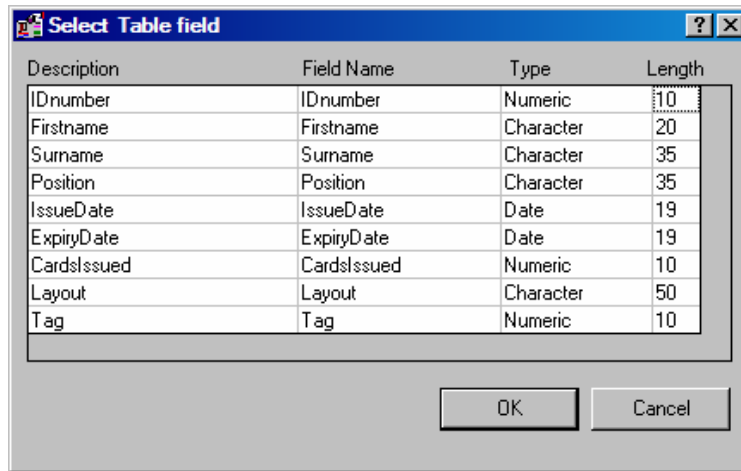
Select Table field

?

| Description | Field Name | Type | Length |
|---|---|---|---|
| IDnumber | IDnumber | Numeric | 10 |
| Firstname | Firstname | Character | 20 |
| Surname | Surname | Character | 35 |
| Position | Position | Character | 35 |
| IssueDate | IssueDate | Date | 19 |
| ExpiryDate | ExpiryDate | Date | 19 |
| CardsIssued | CardsIssued | Numeric | 10 |
| Layout | Layout | Character | 50 |
| Tag | Tag | Numeric | 10 |

OK

Cancel